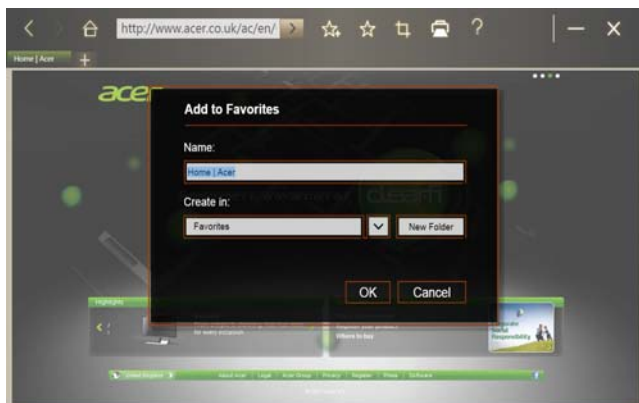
http://www.acer.co.uk/ac/en/

Home | Acer

acer

Add to Favorites

Name:

Home | Acer

Create in:

Favorites

New Folder

OK

Cancel

Highlights

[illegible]

Corporate Social Responsibility

United Kingdom

About Acer | Legal | Acer Group | Privacy | Register | Press | Software